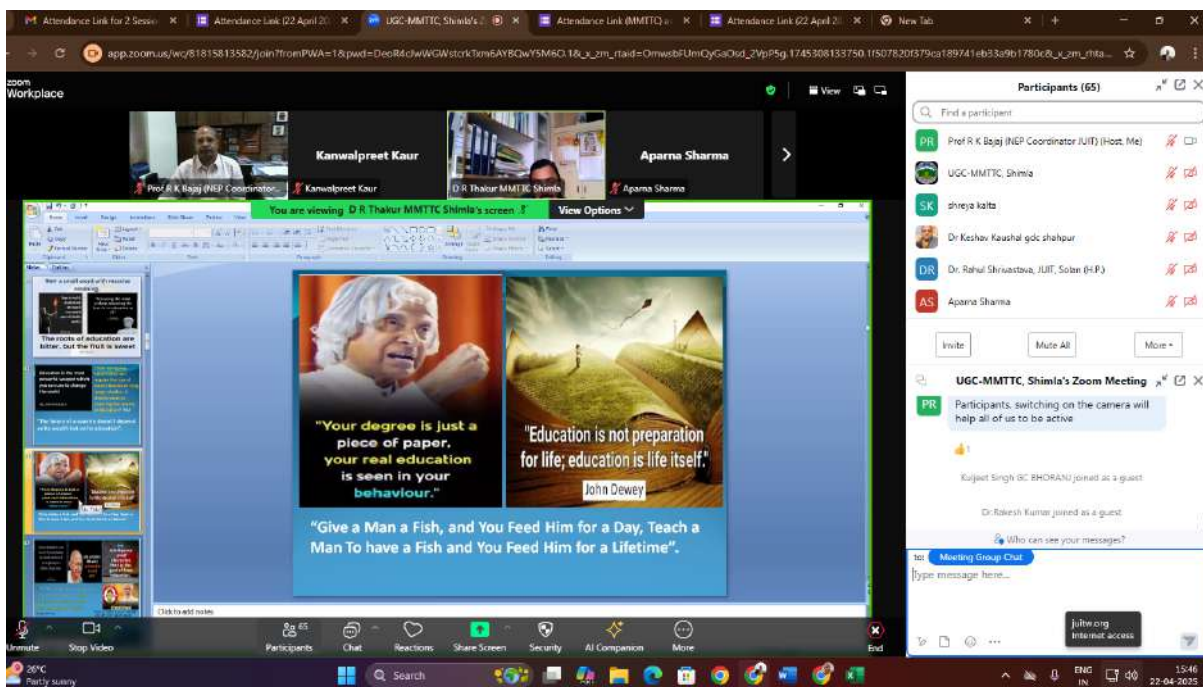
Attendance Link for 2 Sessi ×
Attendance Link (22 April 20 ×
UGC-MMTTC Shimla's Z ×
Attendance Link (MMTTC) ×
Attendance Link (22 April 20 ×
New Tab

app.zoom.us/wc/81815813582/join?fromPWA=1&pwd=DeoR4clwWGWstcrkTxm6AYBQwY5M6O.1&_x_zm_rtaid=OmwsbFUmQyGaOsd_2VpP5g.1745308133750.1f507820f379ca189741eb33a9b1780c&_x_zm_rhta...

zoom Workplace

View

Prof R K Bajaj (NEP Coordinator...
Kanwalpreet Kaur
Kanwalpreet Kaur
D R Thakur MMTTC Shimla
Aparna Sharma
Aparna Sharma

You are viewing D R Thakur MMTTC Shimla's screen
View Options

The roots of education are bitter, but the fruit is sweet

"Your degree is just a piece of paper, your real education is seen in your behaviour."

"Education is not preparation for life; education is life itself."
John Dewey

"Give a Man a Fish, and You Feed Him for a Day, Teach a Man To have a Fish and You Feed Him for a Lifetime".

Click to add notes

Participants (65)
Find a participant
PR Prof R K Bajaj (NEP Coordinator JUIT) (Host, Me)
UGC-MMTTC, Shimla
SK shreya kalta
Dr Keshav Kaushal gdc shahpur
DR Dr. Rahul Shrivastava, JUIT, Solan (H.P.)
AS Aparna Sharma
Invite
Mute All
More

UGC-MMTTC, Shimla's Zoom Meeting
PR Participants, switching on the camera will help all of us to be active
Kuljeet Singh GC BHORANJ joined as a guest
Dr Rakesh Kumar joined as a guest
Who can see your messages?
to: Meeting Group Chat
Type message here...

juitw.org
Internet access

Unmute
Stop Video
65 Participants
Chat
Reactions
Share Screen
Security
AI Companion
More
End

26°C
Partly sunny
Search
ENG IN
15:46
22-04-2025